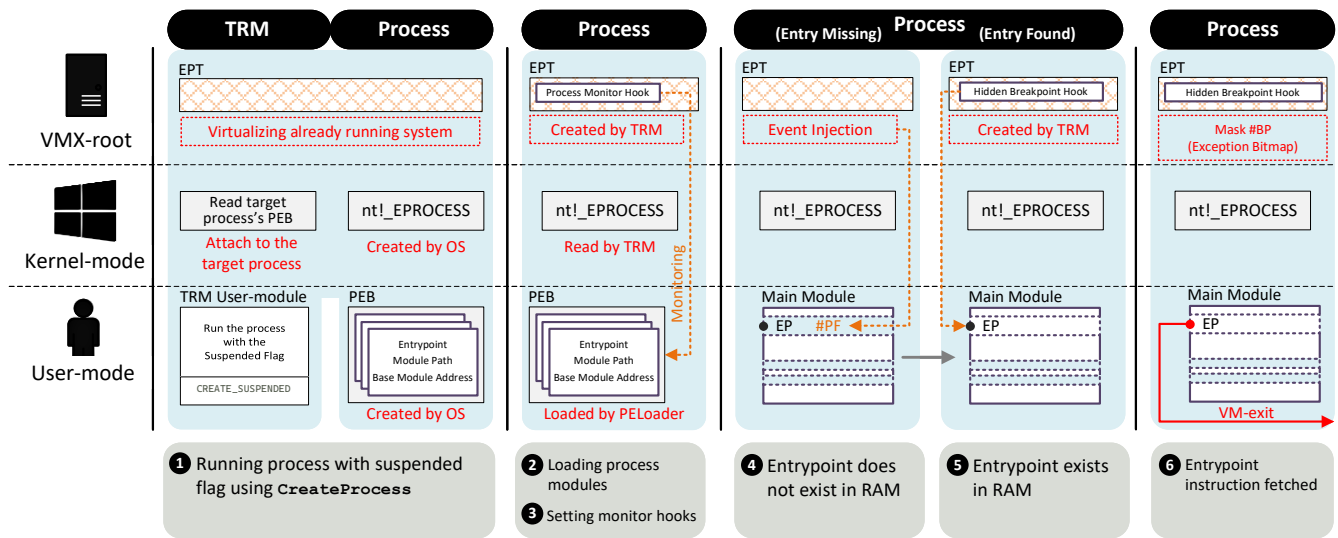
TRM

Process

Process

Process

(Entry Missing)

(Entry Found)

Process

VMX-root

Kernel-mode

User-mode

EPT

Virtualizing already running system

Read target process's PEB

Attach to the target process

nt!_EPROCESS

Created by OS

TRM User-module

Run the process with the Suspended Flag

CREATE_SUSPENDED

PEB

Entrypoint
Module Path
Base Module Address

Created by OS

EPT

Process Monitor Hook

Created by TRM

nt!_EPROCESS

Read by TRM

Monitoring

PEB

Entrypoint
Module Path
Base Module Address

Loaded by PELoader

EPT

Event Injection

nt!_EPROCESS

Main Module

EP

#PF

EPT

Hidden Breakpoint Hook

Created by TRM

nt!_EPROCESS

Main Module

EP

EPT

Hidden Breakpoint Hook

Mask #BP
(Exception Bitmap)

nt!_EPROCESS

Main Module

EP

VM-exit

1 Running process with suspended flag using CreateProcess

2 Loading process modules

3 Setting monitor hooks

4 Entrypoint does not exist in RAM

5 Entrypoint exists in RAM

6 Entrypoint instruction fetched